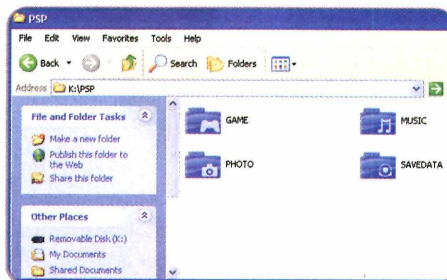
PSP

File Edit View Favorites Tools Help

Back Search Folders

Address K:\PSP

File and Folder Tasks

Make a new folder

Publish this folder to the Web

Share this folder

Other Places

Removable Disk (K:)

My Documents

Shared Documents

GAME

MUSIC

PHOTO

SAVEDATA